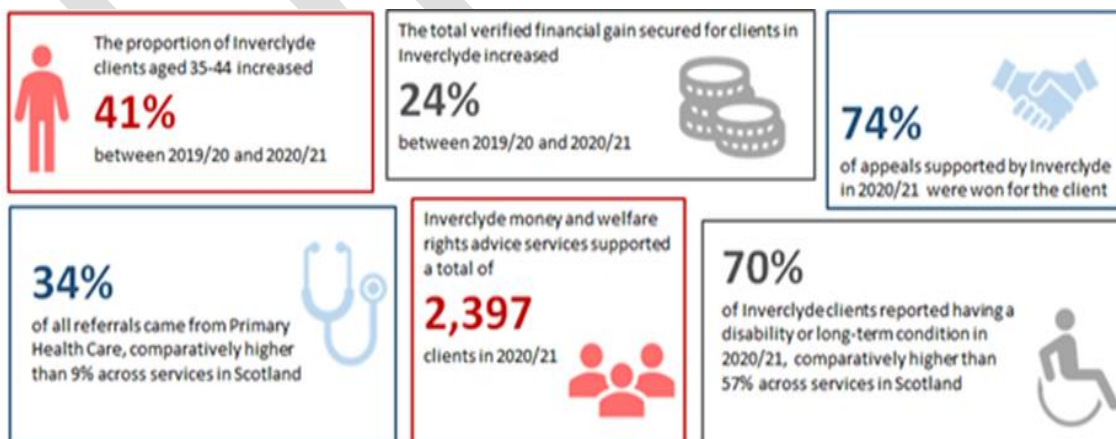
The proportion of Inverclyde clients aged 35-44 increased

41%

between 2019/20 and 2020/21

The total verified financial gain secured for clients in Inverclyde increased

24%

between 2019/20 and 2020/21

74%

of appeals supported by Inverclyde in 2020/21 were won for the client

34%

of all referrals came from Primary Health Care, comparatively higher than 9% across services in Scotland

Inverclyde money and welfare rights advice services supported a total of

2,397

clients in 2020/21

70%

of Inverclyde clients reported having a disability or long-term condition in 2020/21, comparatively higher than 57% across services in Scotland